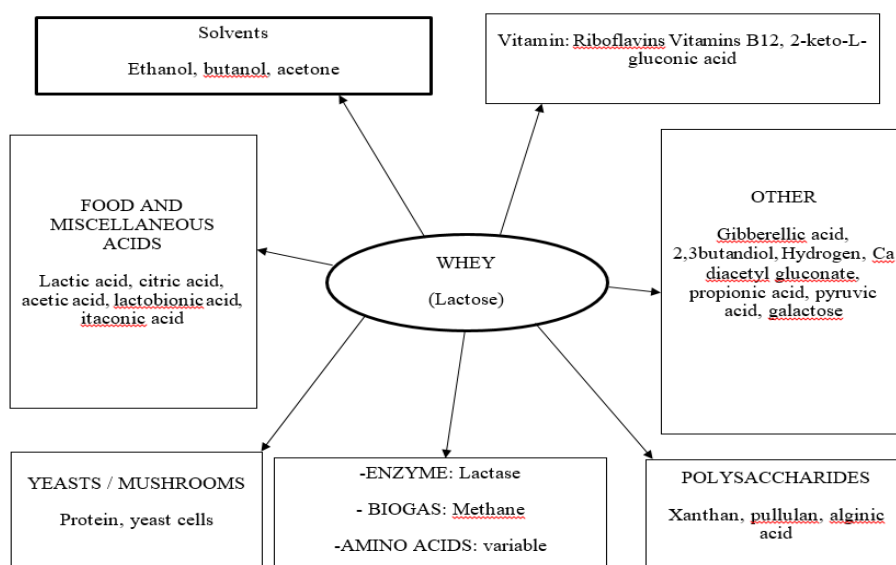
Solvents

Ethanol, butanol, acetone

Vitamin: Riboflavins Vitamins B12, 2-keto-L-gluconic acid

FOOD AND MISCELLANEOUS ACIDS

Lactic acid, citric acid, acetic acid, lactobionic acid, itaconic acid

WHEY

(Lactose)

OTHER

Gibberellic acid, 2,3butandiol, Hydrogen, Ca diacetyl gluconate, propionic acid, pyruvic acid, galactose

YEASTS / MUSHROOMS

Protein, yeast cells

-ENZYME: Lactase

- BIOGAS: Methane

-AMINO ACIDS: variable

POLYSACCHARIDES

Xanthan, pullulan, alginic acid